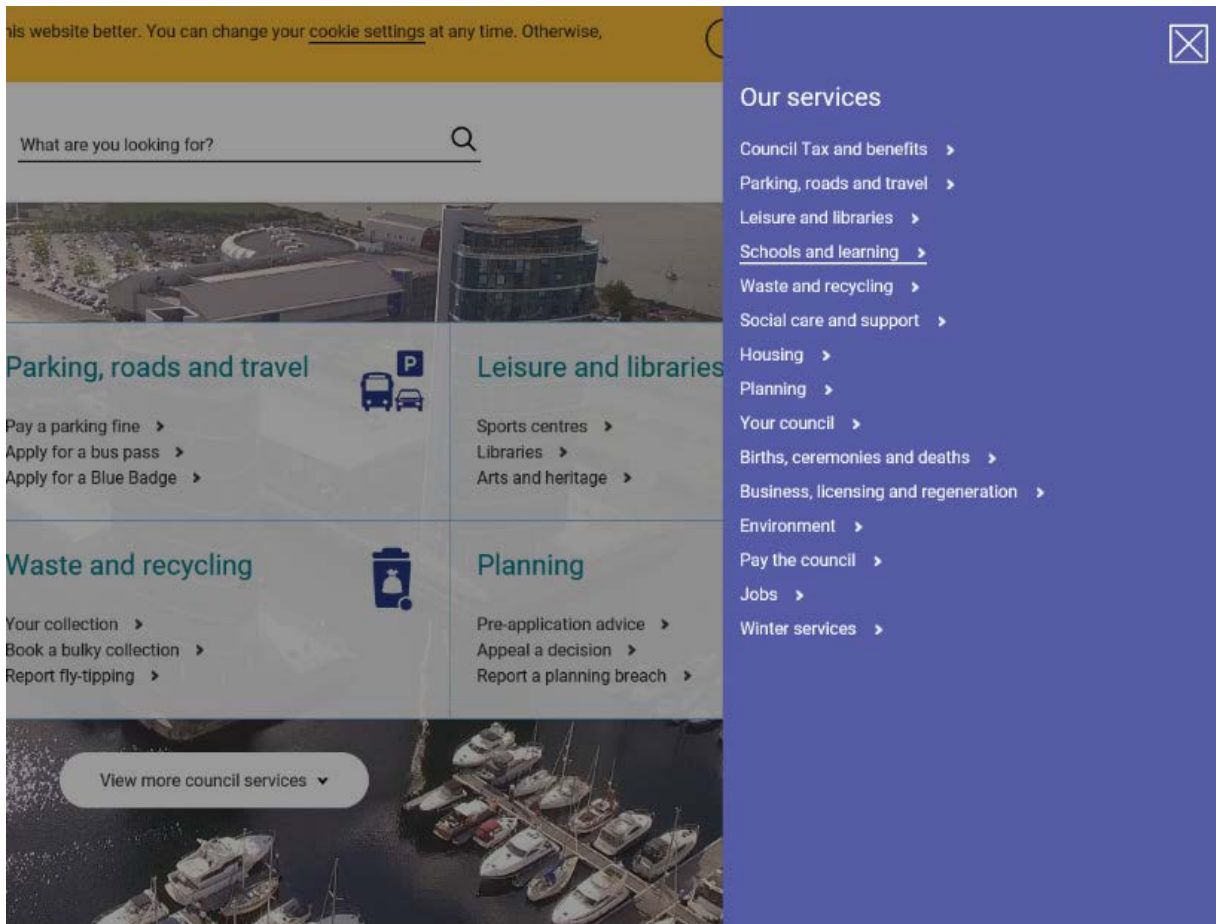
is website better. You can change your cookie settings at any time. Otherwise,

What are you looking for?

Parking, roads and travel

Pay a parking fine
Apply for a bus pass
Apply for a Blue Badge

Leisure and libraries

Sports centres
Libraries
Arts and heritage

Waste and recycling

Your collection
Book a bulky collection
Report fly-tipping

Planning

Pre-application advice
Appeal a decision
Report a planning breach

View more council services

Our services

Council Tax and benefits
Parking, roads and travel
Leisure and libraries
Schools and learning
Waste and recycling
Social care and support
Housing
Planning
Your council
Births, ceremonies and deaths
Business, licensing and regeneration
Environment
Pay the council
Jobs
Winter services